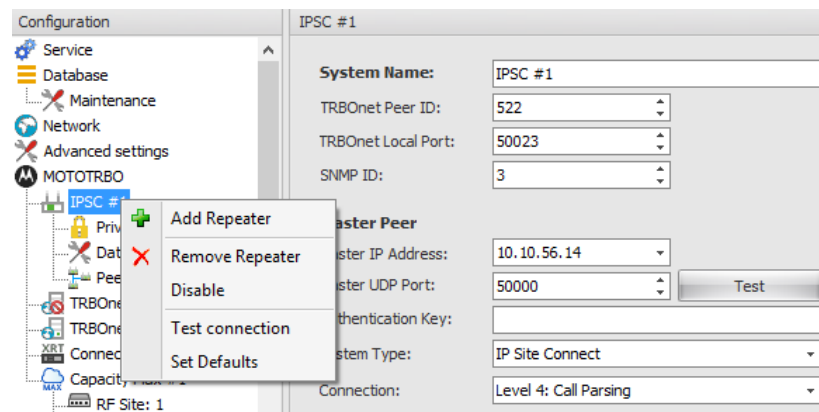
Configuration

Service
Database
Maintenance
Network
Advanced settings
MOTOTRBO
IPSC #1
Priv
Dat
Pee
TRBOne
TRBOne
XRT Connec
MAX Capacity Max #1
RF Site: 1

Add Repeater
Remove Repeater
Disable
Test connection
Set Defaults

IPSC #1

System Name: IPSC #1
TRBOnet Peer ID: 522
TRBOnet Local Port: 50023
SNMP ID: 3

aster Peer
aster IP Address: 10.10.56.14
aster UDP Port: 50000 Test
thentication Key:
stem Type: IP Site Connect
Connection: Level 4: Call Parsing